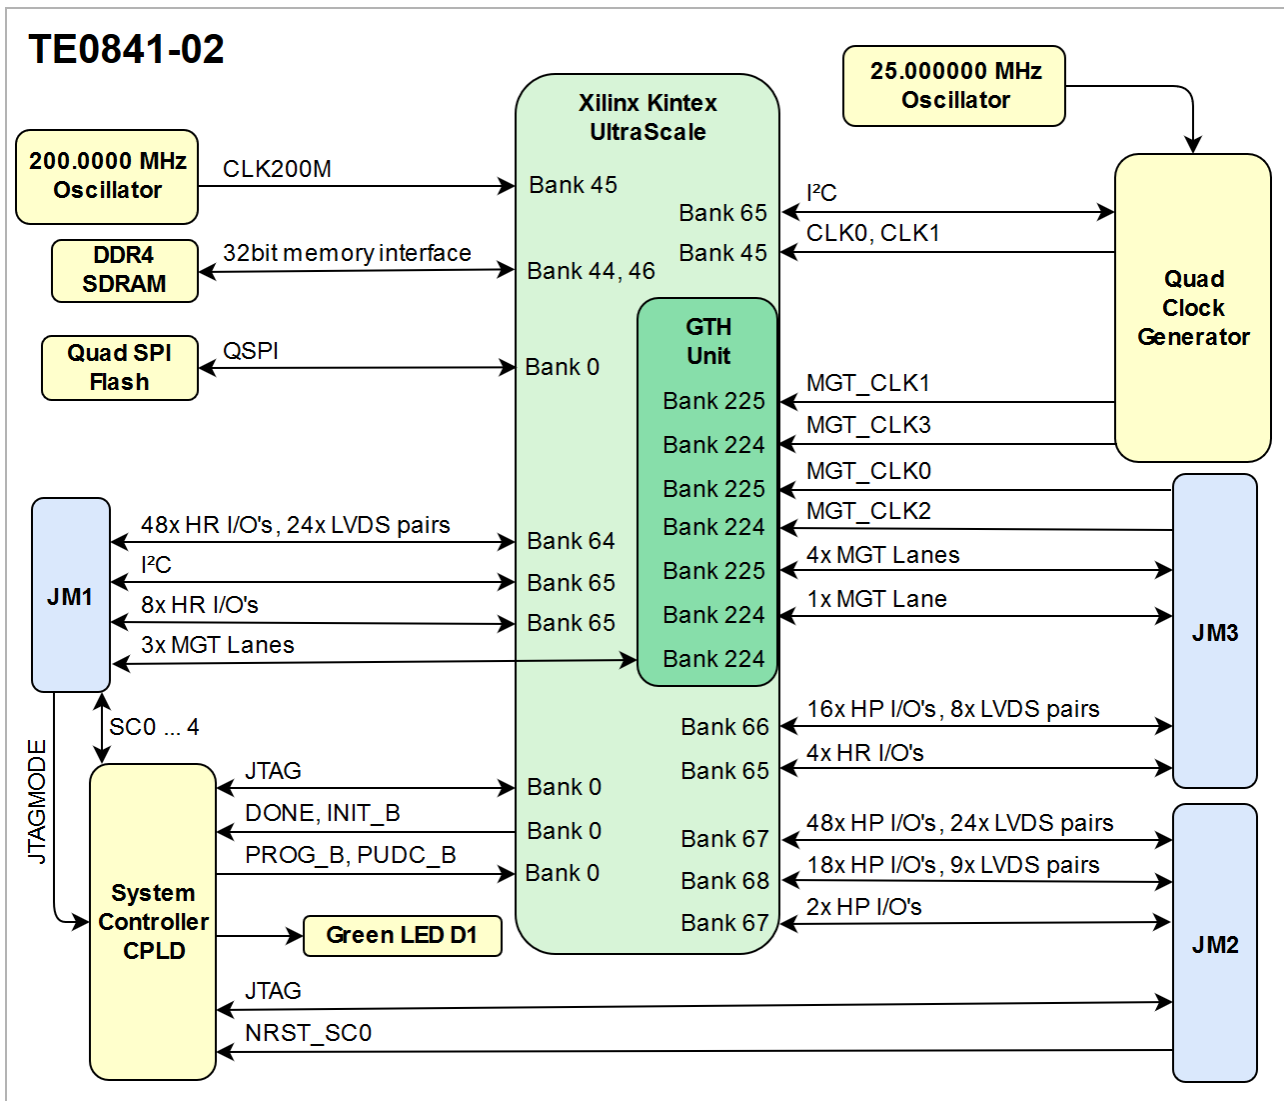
TE0841-02

25.000000 MHz Oscillator

Xilinx Kintex UltraScale

200.0000 MHz Oscillator

CLK200M

Bank 45

Bank 65

$I^2C$

CLK0, CLK1

Bank 45

DDR4 SDRAM

32bit memory interface

Bank 44, 46

Quad Clock Generator

Quad SPI Flash

QSPI

Bank 0

GTH Unit

Bank 225

MGT_CLK1

Bank 224

MGT_CLK3

Bank 225

MGT_CLK0

Bank 224

MGT_CLK2

Bank 225

4x MGT Lanes

Bank 224

1x MGT Lane

Bank 224

JM1

48x HR I/O's, 24x LVDS pairs

Bank 64

$I^2C$

Bank 65

8x HR I/O's

Bank 65

3x MGT Lanes

JM3

SC0 ... 4

Bank 66

16x HP I/O's, 8x LVDS pairs

Bank 65

4x HR I/O's

JTAGMODE

JTAG

Bank 0

DONE, INIT_B

Bank 0

Bank 67

48x HP I/O's, 24x LVDS pairs

PROG_B, PUDC_B

Bank 0

Bank 68

18x HP I/O's, 9x LVDS pairs

System Controller CPLD

Bank 67

2x HP I/O's

Green LED D1

JM2

JTAG

NRST_SC0